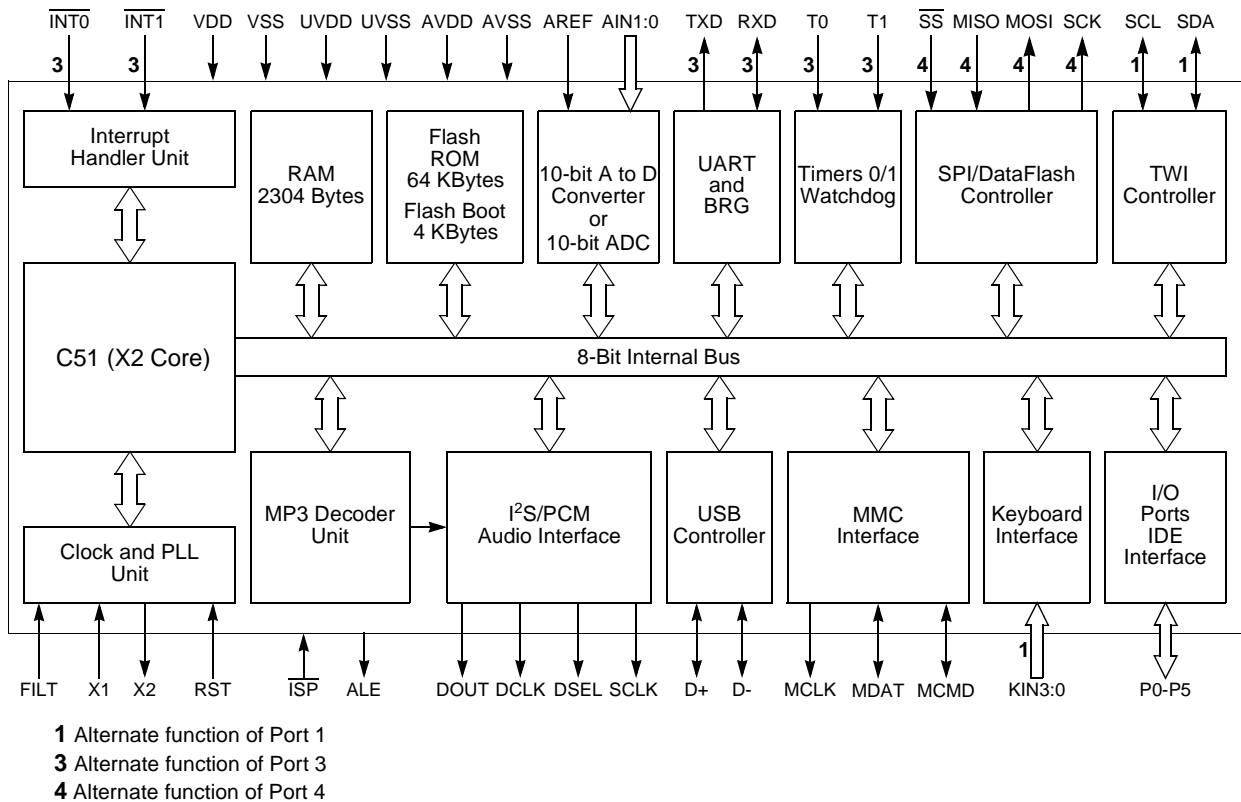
$\overline{INT0}$ $\overline{INT1}$ VDD VSS UVDD UVSS AVDD AVSS AREF AIN1:0 TXD RXD T0 T1 $\overline{SS}$ MISO MOSI SCK SCL SDA

3 3 3 3 3 3 4 4 4 4 1 1

Interrupt Handler Unit

RAM 2304 Bytes

Flash ROM 64 KBytes

Flash Boot 4 KBytes

10-bit A to D Converter or 10-bit ADC

UART and BRG

Timers 0/1 Watchdog

SPI/DataFlash Controller

TWI Controller

C51 (X2 Core)

8-Bit Internal Bus

Clock and PLL Unit

MP3 Decoder Unit

I$^2$S/PCM Audio Interface

USB Controller

MMC Interface

Keyboard Interface

I/O Ports IDE Interface

1

FILT X1 X2 RST $\overline{ISP}$ ALE DOUT DCLK DSEL SCLK D+ D- MCLK MDAT MCMD KIN3:0 P0-P5

**1** Alternate function of Port 1
**3** Alternate function of Port 3
**4** Alternate function of Port 4